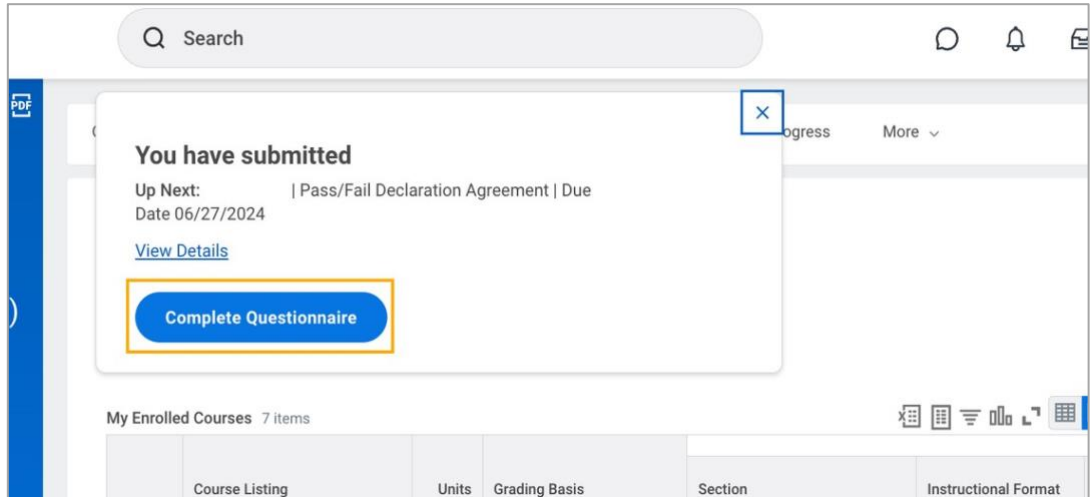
Search

PDF

ogress

More

You have submitted

Up Next: | Pass/Fail Declaration Agreement | Due Date 06/27/2024

View Details

Complete Questionnaire

My Enrolled Courses 7 items

| | Course Listing | Units | Grading Basis | Section | Instructional Format |
|---|---|---|---|---|---|